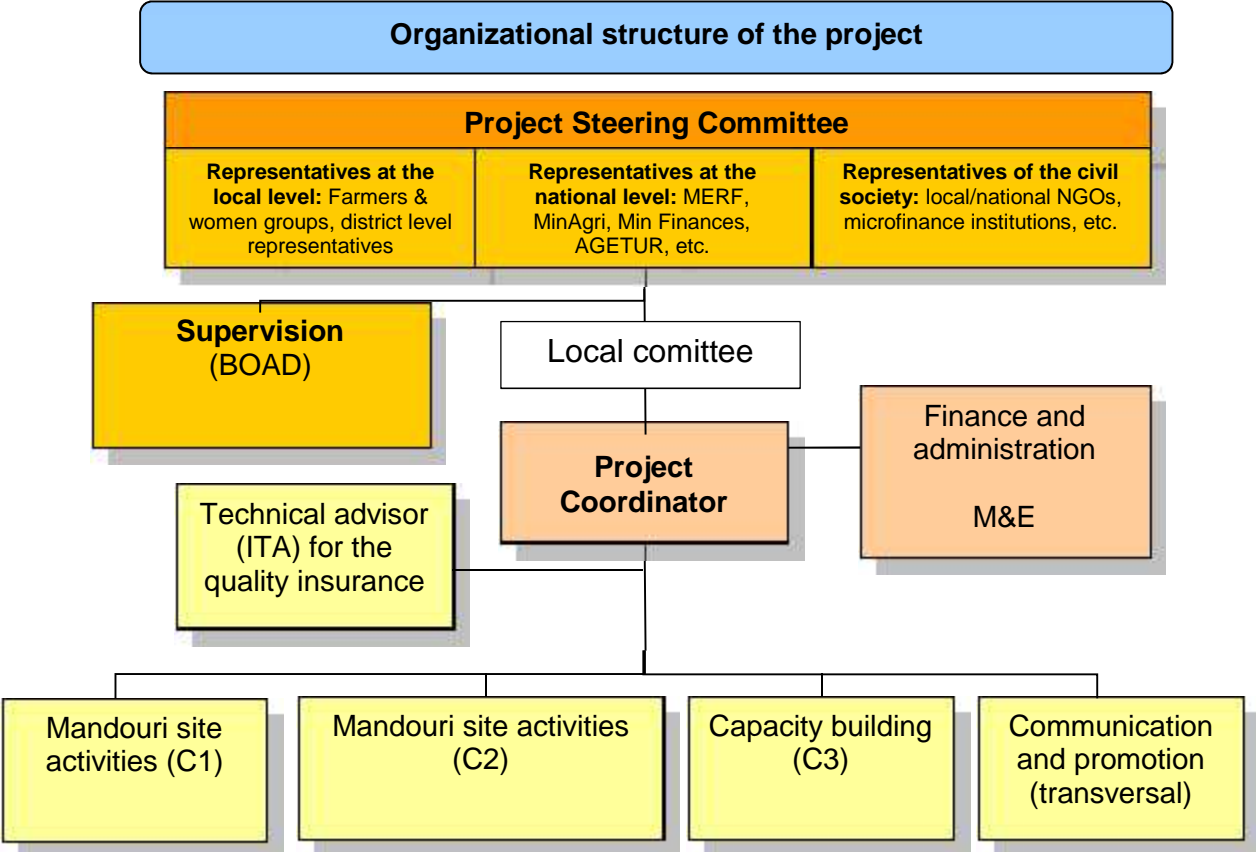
Organizational structure of the project

Project Steering Committee

Representatives at the local level: Farmers & women groups, district level representatives

Representatives at the national level: MERF, MinAgri, Min Finances, AGETUR, etc.

Representatives of the civil society: local/national NGOs, microfinance institutions, etc.

Supervision (BOAD)

Local comittee

Finance and administration

M&E

Project Coordinator

Technical advisor (ITA) for the quality insurance

Mandouri site activities (C1)

Mandouri site activities (C2)

Capacity building (C3)

Communication and promotion (transversal)